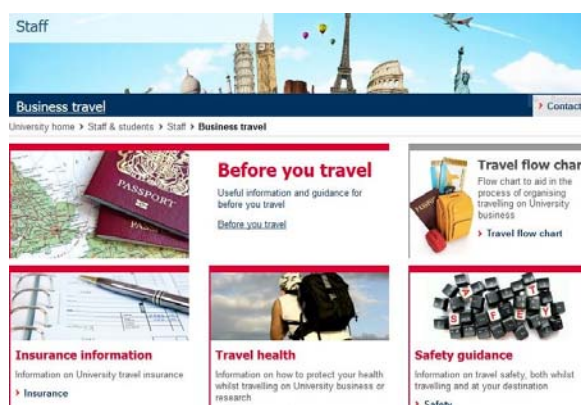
Staff

Business travel

Contact

University home > Staff & students > Staff > Business travel

PASSPORT

Before you travel

Useful information and guidance for before you travel

Before you travel

Travel flow char

Flow chart to aid in the process of organising travelling on University business

> Travel flow chart

Insurance information

Information on University travel insurance

> Insurance

Travel health

Information on how to protect your health whilst travelling on University business or research

Safety guidance

Information on travel safety, both whilst travelling and at your destination

> Safety